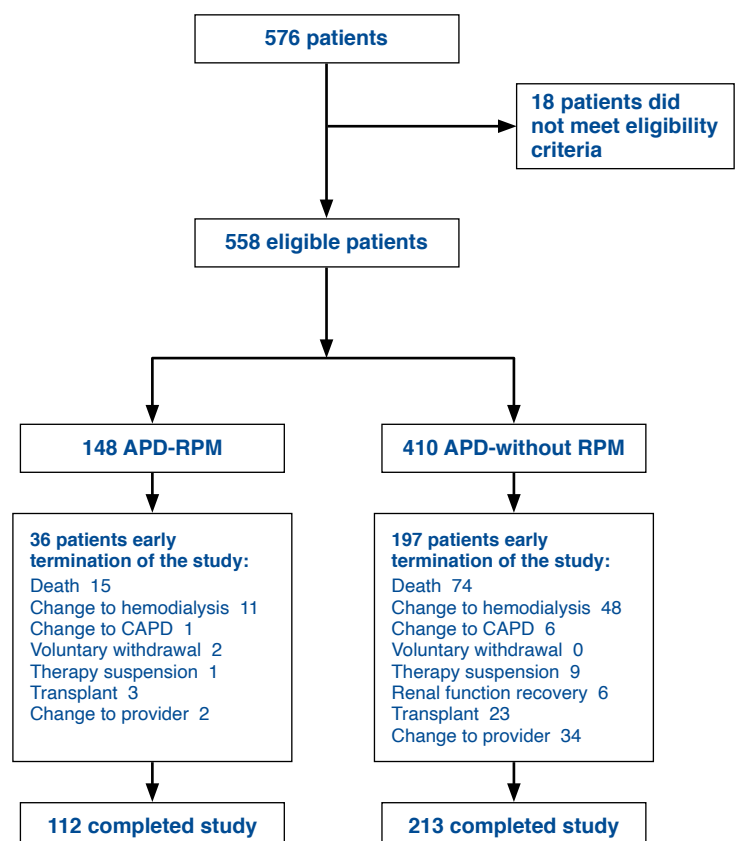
576 patients

18 patients did not meet eligibility criteria

558 eligible patients

148 APD-RPM

410 APD-without RPM

36 patients early termination of the study:
Death 15
Change to hemodialysis 11
Change to CAPD 1
Voluntary withdrawal 2
Therapy suspension 1
Transplant 3
Change to provider 2

197 patients early termination of the study:
Death 74
Change to hemodialysis 48
Change to CAPD 6
Voluntary withdrawal 0
Therapy suspension 9
Renal function recovery 6
Transplant 23
Change to provider 34

112 completed study

213 completed study